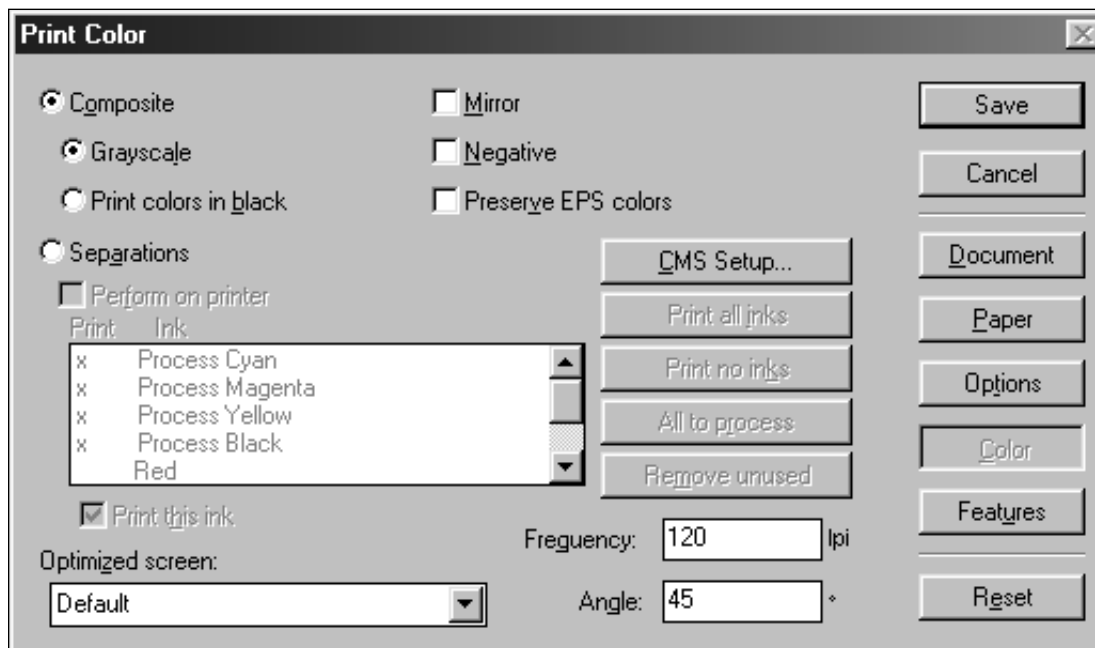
Print Color

Composite

Grayscale

Print colors in black

Separations

Perform on printer

| Print | Ink |
|---|---|
| x | Process Cyan |
| x | Process Magenta |
| x | Process Yellow |
| x | Process Black |
| | Red |

Print this ink

Optimized screen:

Default

Mirror

Negative

Preserve EPS colors

CMS Setup...

Print all inks

Print no inks

All to process

Remove unused

Frequency: 120 lpi

Angle: 45 °

Save

Cancel

Document

Paper

Options

Color

Features

Reset